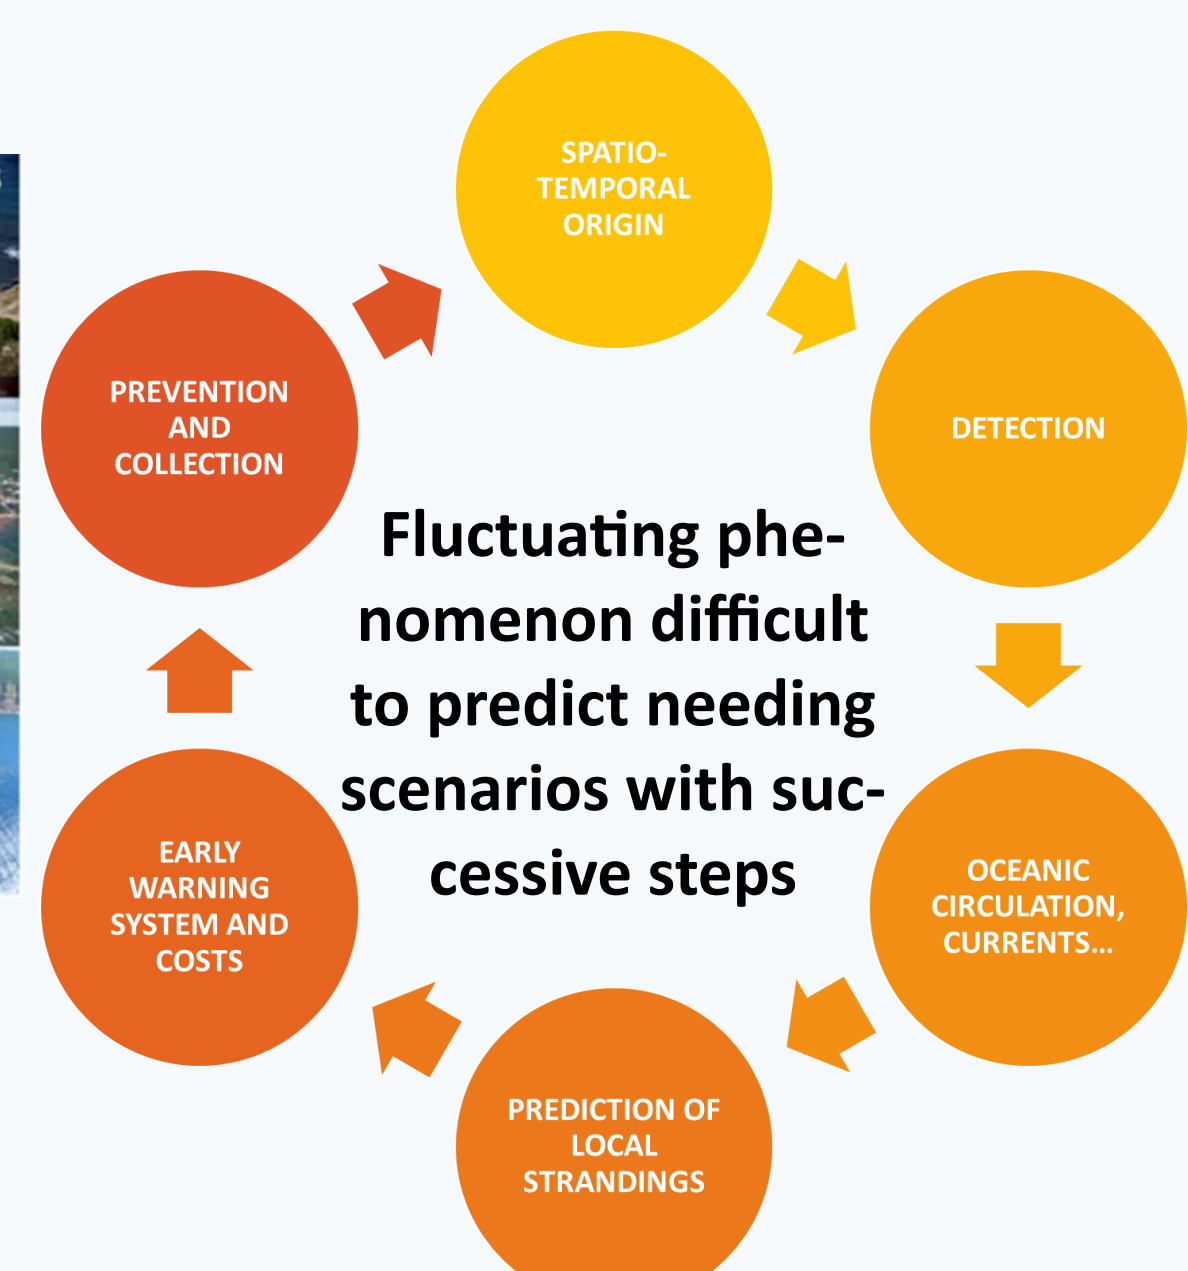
SPATIO-TEMPORAL ORIGIN

DETECTION

OCEANIC CIRCULATION, CURRENTS…

PREDICTION OF LOCAL STRANDINGS

EARLY WARNING SYSTEM AND COSTS

PREVENTION AND COLLECTION

Fluctuating phenomenon difficult to predict needing scenarios with successive steps